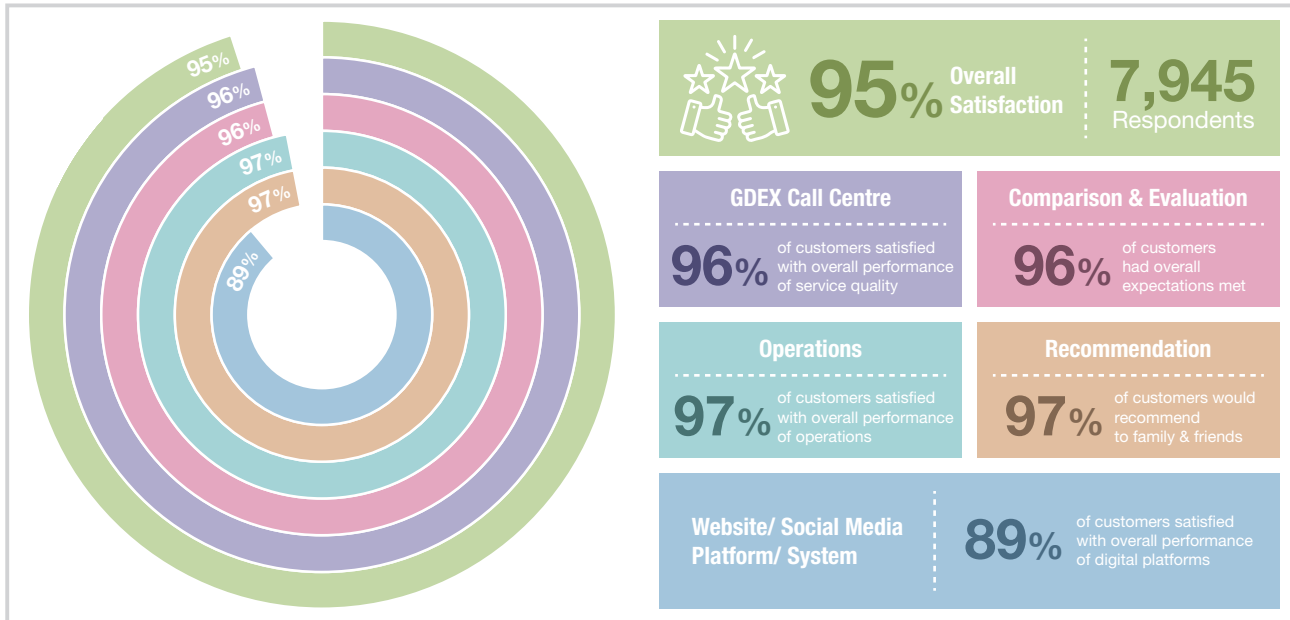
95%
96%
96%
97%
97%
89%

95% Overall Satisfaction

7,945 Respondents

GDEX Call Centre

96% of customers satisfied with overall performance of service quality

Comparison & Evaluation

96% of customers had overall expectations met

Operations

97% of customers satisfied with overall performance of operations

Recommendation

97% of customers would recommend to family & friends

Website/ Social Media Platform/ System

89% of customers satisfied with overall performance of digital platforms